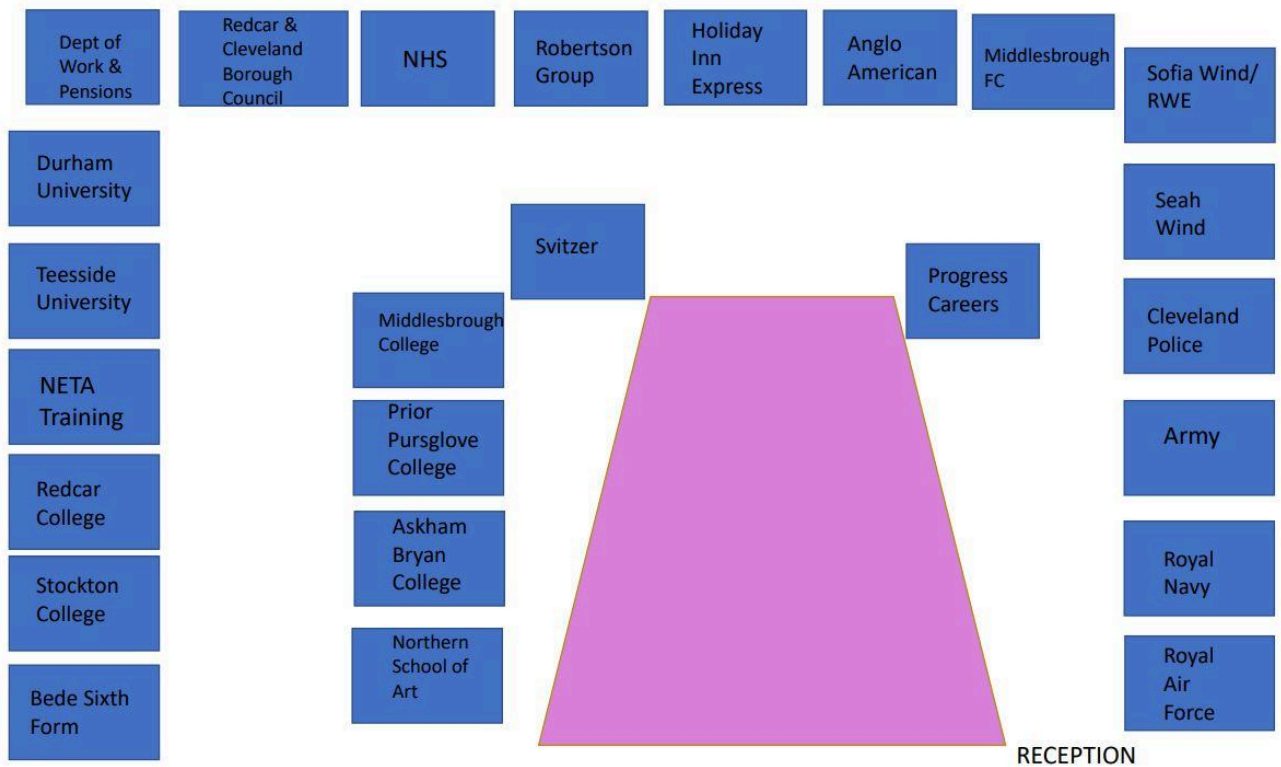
Dept of Work & Pensions

Redcar & Cleveland Borough Council

NHS

Robertson Group

Holiday Inn Express

Anglo American

Middlesbrough FC

Sofia Wind/ RWE

Durham University

Teesside University

NETA Training

Redcar College

Stockton College

Bede Sixth Form

Svitzer

Progress Careers

Middlesbrough College

Prior Pursglove College

Askham Bryan College

Northern School of Art

Seah Wind

Cleveland Police

Army

Royal Navy

Royal Air Force

RECEPTION